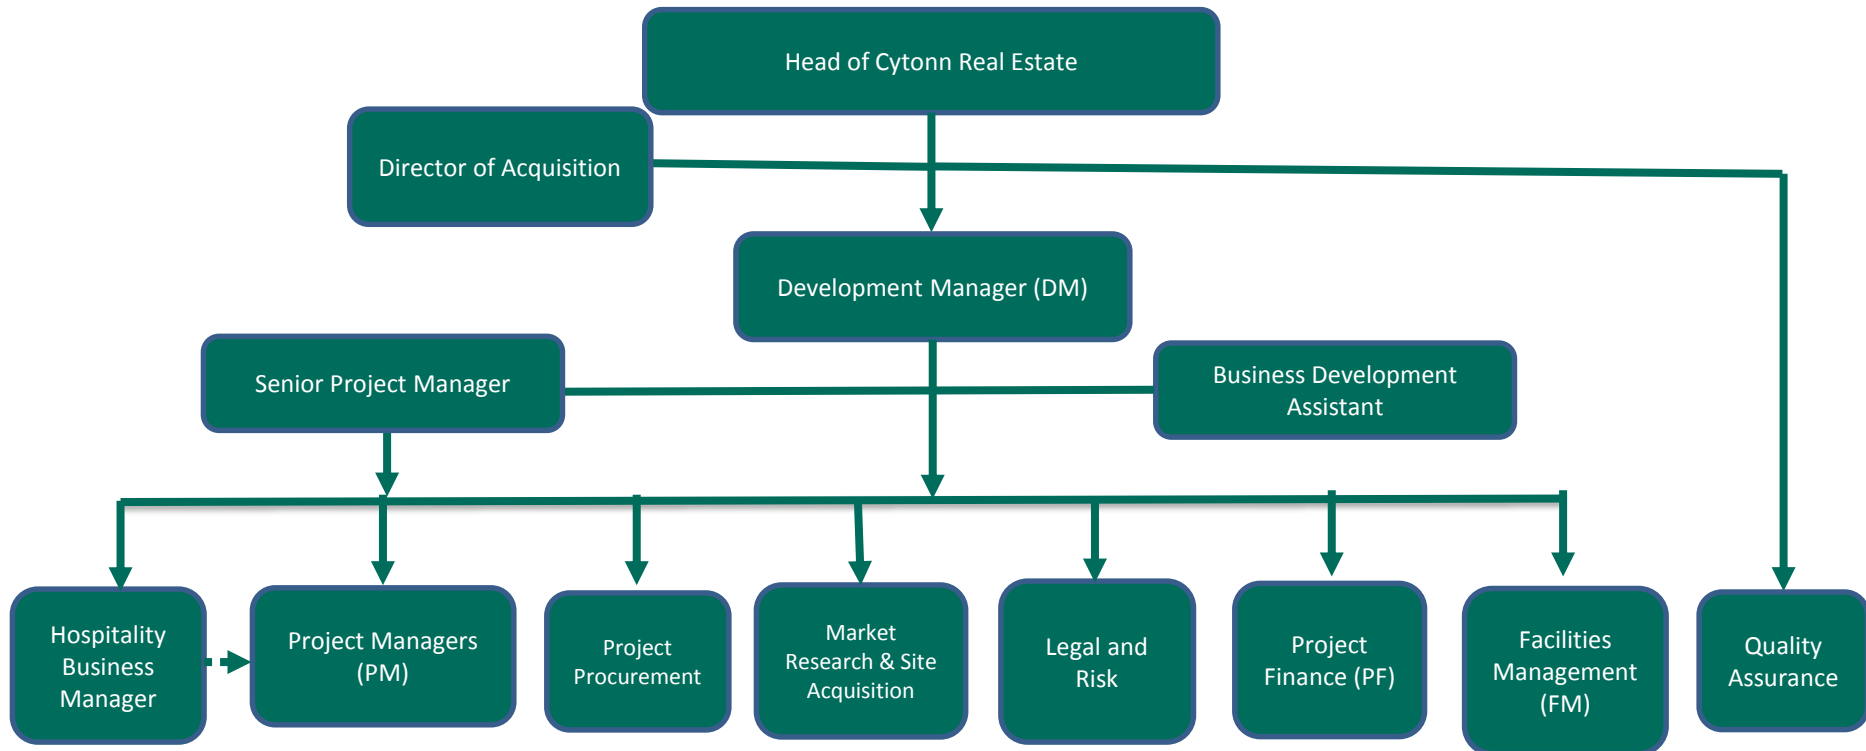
Head of Cytonn Real Estate

Director of Acquisition

Development Manager (DM)

Senior Project Manager

Business Development Assistant

Hospitality Business Manager

Project Managers (PM)

Project Procurement

Market Research & Site Acquisition

Legal and Risk

Project Finance (PF)

Facilities Management (FM)

Quality Assurance